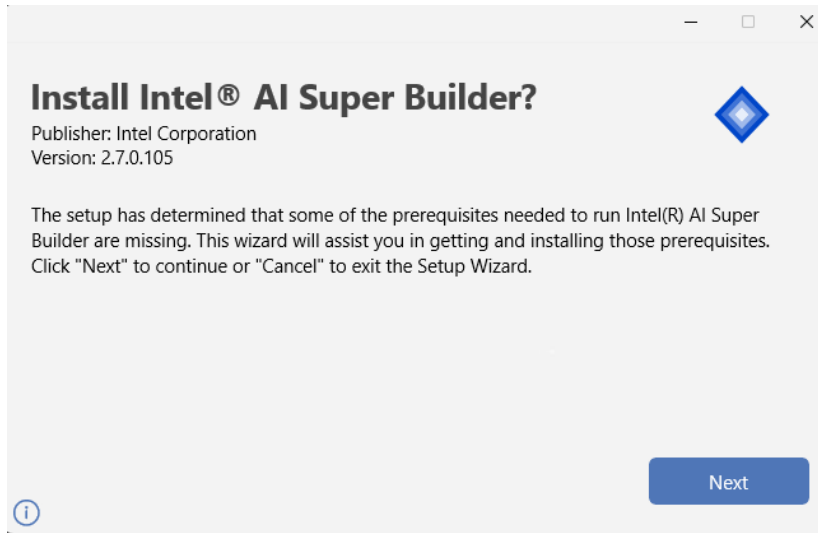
Install Intel® AI Super Builder?

Publisher: Intel Corporation
Version: 2.7.0.105

The setup has determined that some of the prerequisites needed to run Intel(R) AI Super Builder are missing. This wizard will assist you in getting and installing those prerequisites. Click "Next" to continue or "Cancel" to exit the Setup Wizard.

Next